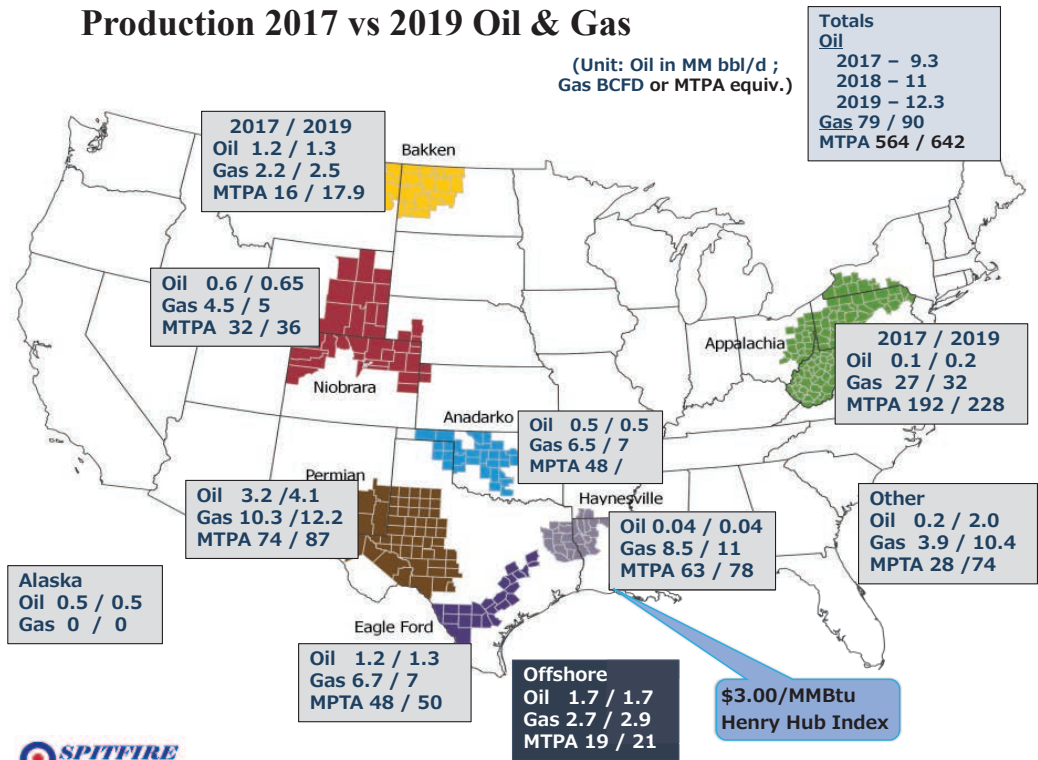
Production 2017 vs 2019 Oil & Gas

(Unit: Oil in MM bbl/d ; Gas BCFD or MTPA equiv.)

Totals
Oil
2017 – 9.3
2018 – 11
2019 – 12.3
Gas 79 / 90
MTPA 564 / 642

2017 / 2019
Oil 1.2 / 1.3
Gas 2.2 / 2.5
MTPA 16 / 17.9

Bakken

Oil 0.6 / 0.65
Gas 4.5 / 5
MTPA 32 / 36

Niobrara

Appalachia

2017 / 2019
Oil 0.1 / 0.2
Gas 27 / 32
MTPA 192 / 228

Anadarko

Oil 0.5 / 0.5
Gas 6.5 / 7
MPTA 48 /

Permian

Oil 3.2 /4.1
Gas 10.3 /12.2
MTPA 74 / 87

Haynesville

Oil 0.04 / 0.04
Gas 8.5 / 11
MTPA 63 / 78

Other
Oil 0.2 / 2.0
Gas 3.9 / 10.4
MPTA 28 /74

Alaska
Oil 0.5 / 0.5
Gas 0 / 0

Eagle Ford

Oil 1.2 / 1.3
Gas 6.7 / 7
MPTA 48 / 50

Offshore
Oil 1.7 / 1.7
Gas 2.7 / 2.9
MTPA 19 / 21

$3.00/MMBtu
Henry Hub Index

SPITFIRE